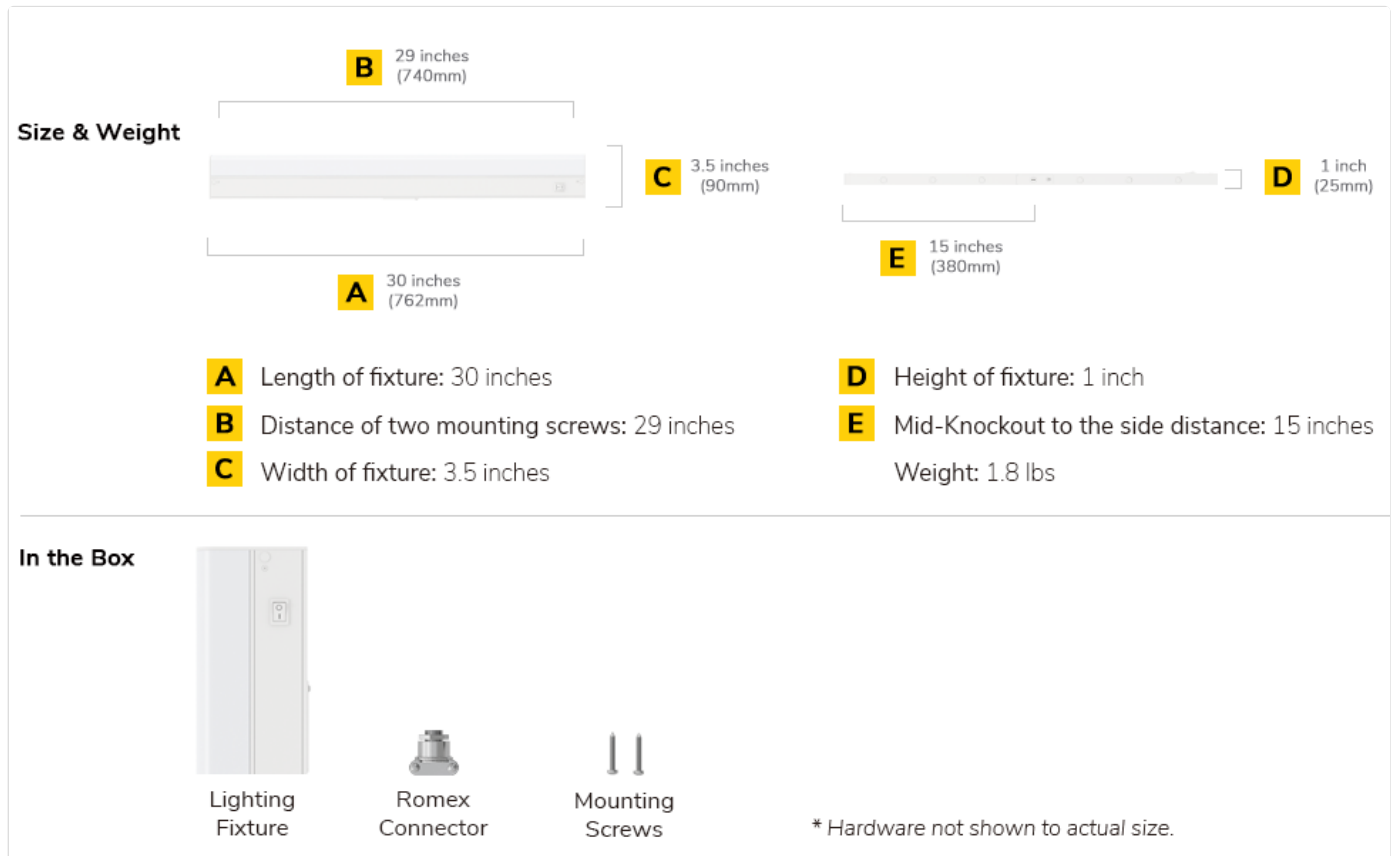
Size & Weight

B 29 inches (740mm)

C 3.5 inches (90mm)

D 1 inch (25mm)

A 30 inches (762mm)

E 15 inches (380mm)

A Length of fixture: 30 inches

B Distance of two mounting screws: 29 inches

C Width of fixture: 3.5 inches

D Height of fixture: 1 inch

E Mid-Knockout to the side distance: 15 inches

Weight: 1.8 lbs

In the Box

Lighting Fixture

Romex Connector

Mounting Screws

* Hardware not shown to actual size.